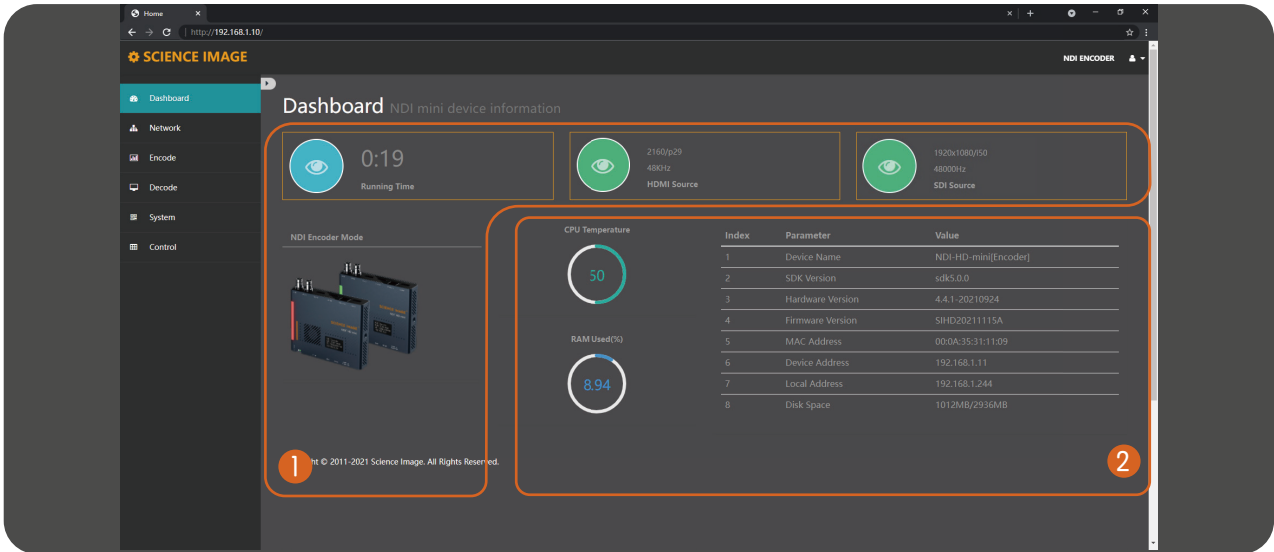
Home ×

http://192.168.1.10/

SCIENCE IMAGE

NDI ENCODER

Dashboard
Network
Encode
Decode
System
Control

Dashboard NDI mini device information

0:19
Running Time

2160/p29
48KHz
HDMI Source

1920x1080/i50
48000Hz
SDI Source

NDI Encoder Mode

1

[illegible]ht © 2011-2021 Science Image. All Rights Reserved.

CPU Temperature
50

RAM Used(%)
8.94

| Index | Parameter | Value |
|---|---|---|
| 1 | Device Name | NDI-HD-mini[Encoder] |
| 2 | SDK Version | sdk5.0.0 |
| 3 | Hardware Version | 4.4.1-20210924 |
| 4 | Firmware Version | SIHD20211115A |
| 5 | MAC Address | 00:0A:35:31:11:09 |
| 6 | Device Address | 192.168.1.11 |
| 7 | Local Address | 192.168.1.244 |
| 8 | Disk Space | 1012MB/2936MB |

2